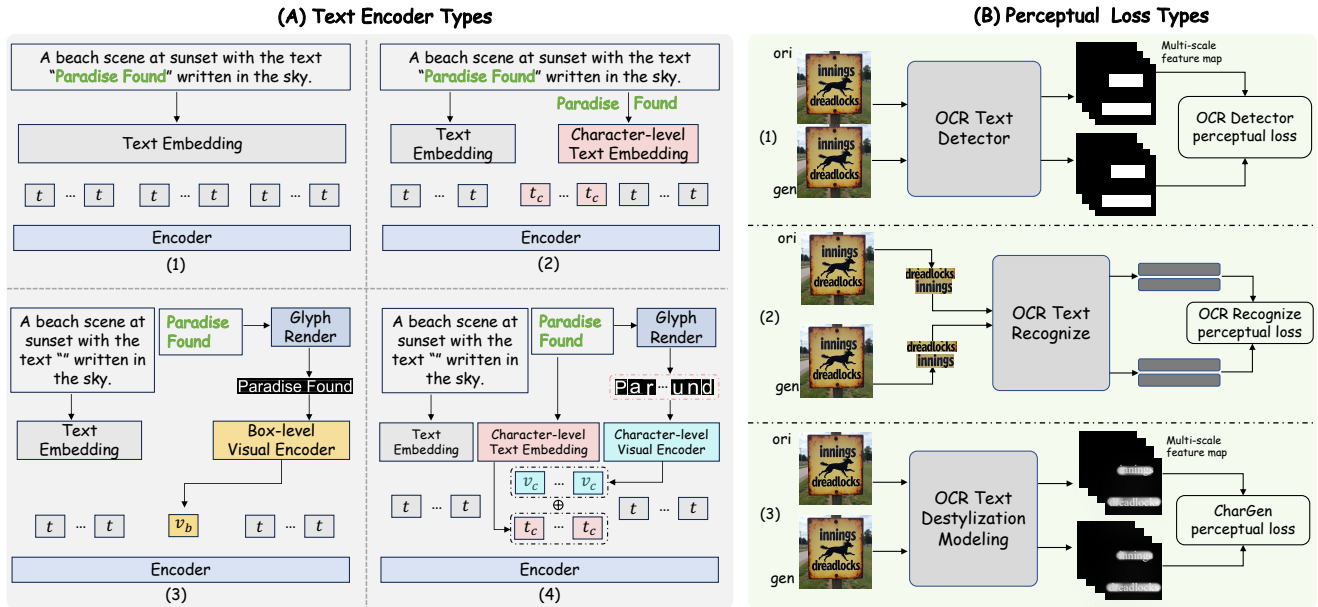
(A) Text Encoder Types

A beach scene at sunset with the text "Paradise Found" written in the sky.

Text Embedding

$t$ ... $t$ $t$ ... $t$ $t$ ... $t$

Encoder

(1)

A beach scene at sunset with the text "Paradise Found" written in the sky.

Paradise Found

Text Embedding

Character-level Text Embedding

$t$ ... $t$ $t_c$ ... $t_c$ $t$ ... $t$

Encoder

(2)

A beach scene at sunset with the text "" written in the sky.

Paradise Found

Glyph Render

Paradise Found

Text Embedding

Box-level Visual Encoder

$t$ ... $t$ $v_b$ $t$ ... $t$

Encoder

(3)

A beach scene at sunset with the text "" written in the sky.

Paradise Found

Glyph Render

Par ... und

Text Embedding

Character-level Text Embedding

Character-level Visual Encoder

$v_c$ ... $v_c$

$\oplus$

$t$ ... $t$ $t_c$ ... $t_c$ $t$ ... $t$

Encoder

(4)

(B) Perceptual Loss Types

ori

innings dreadlocks

(1)

gen

innings dreadlocks

OCR Text Detector

Multi-scale feature map

OCR Detector perceptual loss

ori

innings dreadlocks

dreadlocks innings

(2)

gen

innings dreadlocks

dreadlocks innings

OCR Text Recognize

OCR Recognize perceptual loss

ori

innings dreadlocks

(3)

gen

innings dreadlocks

OCR Text Destylization Modeling

Multi-scale feature map

innings dreadlocks

innings dreadlocks

CharGen perceptual loss